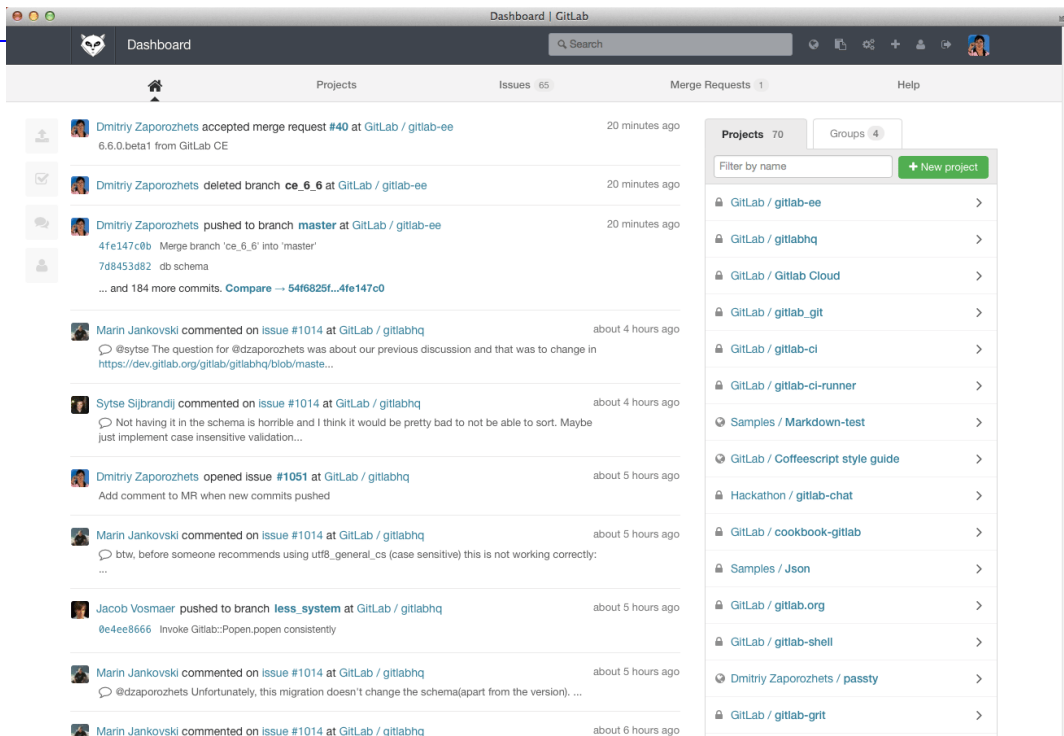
Dashboard | GitLab

Dashboard

Search

Projects

Issues 65

Merge Requests 1

Help

Dmitriy Zaporozhets accepted merge request #40 at GitLab / gitlab-ee
6.6.0.beta1 from GitLab CE
20 minutes ago

Dmitriy Zaporozhets deleted branch ce_6_6 at GitLab / gitlab-ee
20 minutes ago

Dmitriy Zaporozhets pushed to branch master at GitLab / gitlab-ee
20 minutes ago
4fe147c0b Merge branch 'ce_6_6' into 'master'
7d8453d82 db schema
... and 184 more commits. Compare → 54f6825f...4fe147c0

Marin Jankovski commented on issue #1014 at GitLab / gitlabhq
about 4 hours ago
@sytse The question for @dzaporozhets was about our previous discussion and that was to change in https://dev.gitlab.org/gitlab/gitlabhq/blob/maste...

Sytse Sijbrandij commented on issue #1014 at GitLab / gitlabhq
about 4 hours ago
Not having it in the schema is horrible and I think it would be pretty bad to not be able to sort. Maybe just implement case insensitive validation...

Dmitriy Zaporozhets opened issue #1051 at GitLab / gitlabhq
about 5 hours ago
Add comment to MR when new commits pushed

Marin Jankovski commented on issue #1014 at GitLab / gitlabhq
about 5 hours ago
btw, before someone recommends using utf8_general_cs (case sensitive) this is not working correctly:
...

Jacob Vosmaer pushed to branch less_system at GitLab / gitlabhq
about 5 hours ago
0e4ee8666 Invoke Gitlab::Popen.popen consistently

Marin Jankovski commented on issue #1014 at GitLab / gitlabhq
about 5 hours ago
@dzaporozhets Unfortunately, this migration doesn't change the schema(apart from the version). ...

Marin Jankovski commented on issue #1014 at GitLab / gitlabhq
about 6 hours ago

Projects 70
Groups 4
Filter by name
+ New project
GitLab / gitlab-ee
GitLab / gitlabhq
GitLab / Gitlab Cloud
GitLab / gitlab_git
GitLab / gitlab-ci
GitLab / gitlab-ci-runner
Samples / Markdown-test
GitLab / Coffeescript style guide
Hackathon / gitlab-chat
GitLab / cookbook-gitlab
Samples / Json
GitLab / gitlab.org
GitLab / gitlab-shell
Dmitriy Zaporozhets / passty
GitLab / gitlab-grit